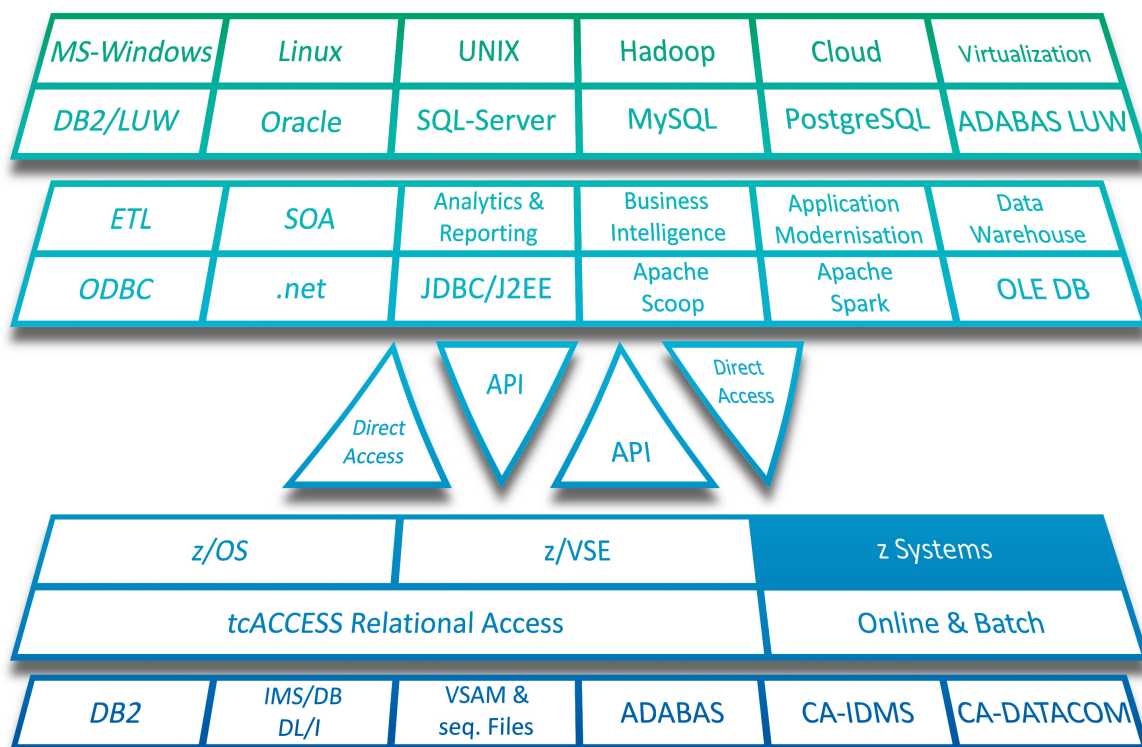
| MS-Windows | Linux | UNIX | Hadoop | Cloud | Virtualization |
|---|---|---|---|---|---|
| DB2/LUW | Oracle | SQL-Server | MySQL | PostgreSQL | ADABAS LUW |

| ETL | SOA | Analytics & Reporting | Business Intelligence | Application Modernisation | Data Warehouse |
|---|---|---|---|---|---|
| ODBC | .net | JDBC/J2EE | Apache Scoop | Apache Spark | OLE DB |

Direct Access

API

API

Direct Access

| z/OS | z/VSE | z Systems |
|---|---|---|
| tcACCESS Relational Access | | Online & Batch |

| DB2 | IMS/DB DL/I | VSAM & seq. Files | ADABAS | CA-IDMS | CA-DATACOM |
|---|---|---|---|---|---|